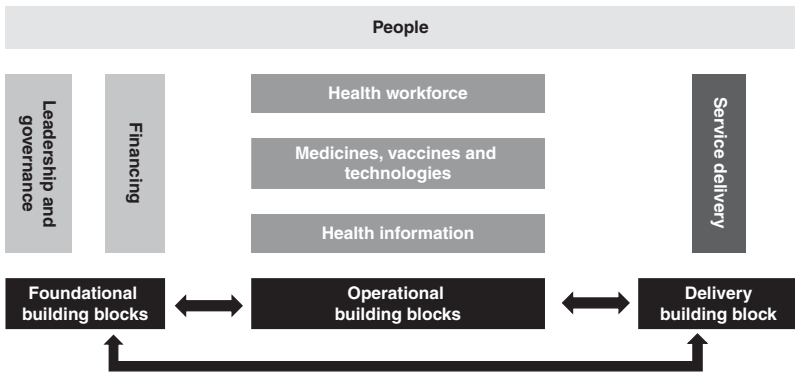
People

Leadership and governance

Financing

Health workforce

Medicines, vaccines and technologies

Health information

Service delivery

Foundational building blocks

Operational building blocks

Delivery building block